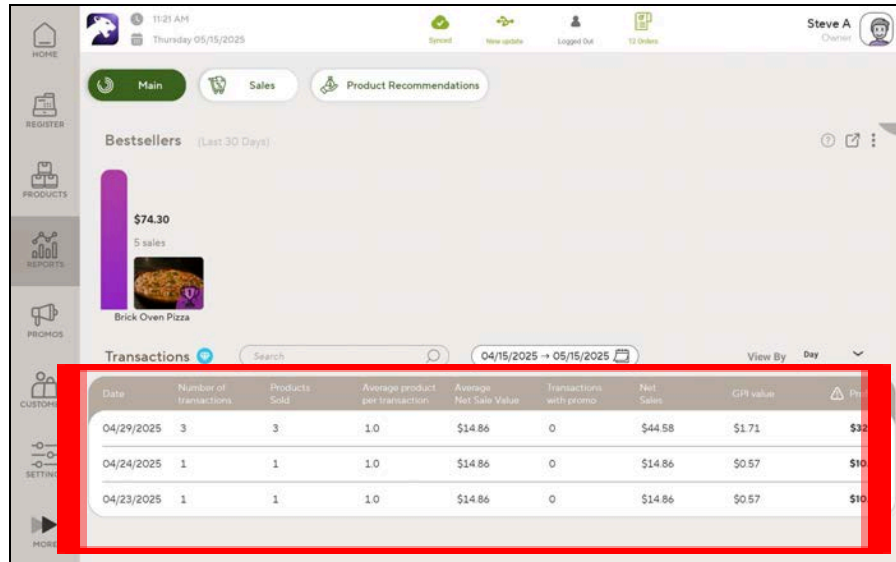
HOME

REGISTER

PRODUCTS

REPORTS

PROMOS

CUSTOM

SETTIN

MORE

11:21 AM
Thursday 05/15/2025

Synced

New update

Logged Out

12 Orders

Steve A
Owner

Main

Sales

Product Recommendations

Bestsellers (Last 30 Days)

$74.30
5 sales

Brick Oven Pizza

Transactions

Search

04/15/2025 → 05/15/2025

View By Day

| Date | Number of transactions | Products Sold | Average product per transaction | Average Net Sale Value | Transactions with promo | Net Sales | GPI value | Pro |
|---|---|---|---|---|---|---|---|---|
| 04/29/2025 | 3 | 3 | 1.0 | $14.86 | 0 | $44.58 | $1.71 | $32 |
| 04/24/2025 | 1 | 1 | 1.0 | $14.86 | 0 | $14.86 | $0.57 | $10 |
| 04/23/2025 | 1 | 1 | 1.0 | $14.86 | 0 | $14.86 | $0.57 | $10 |